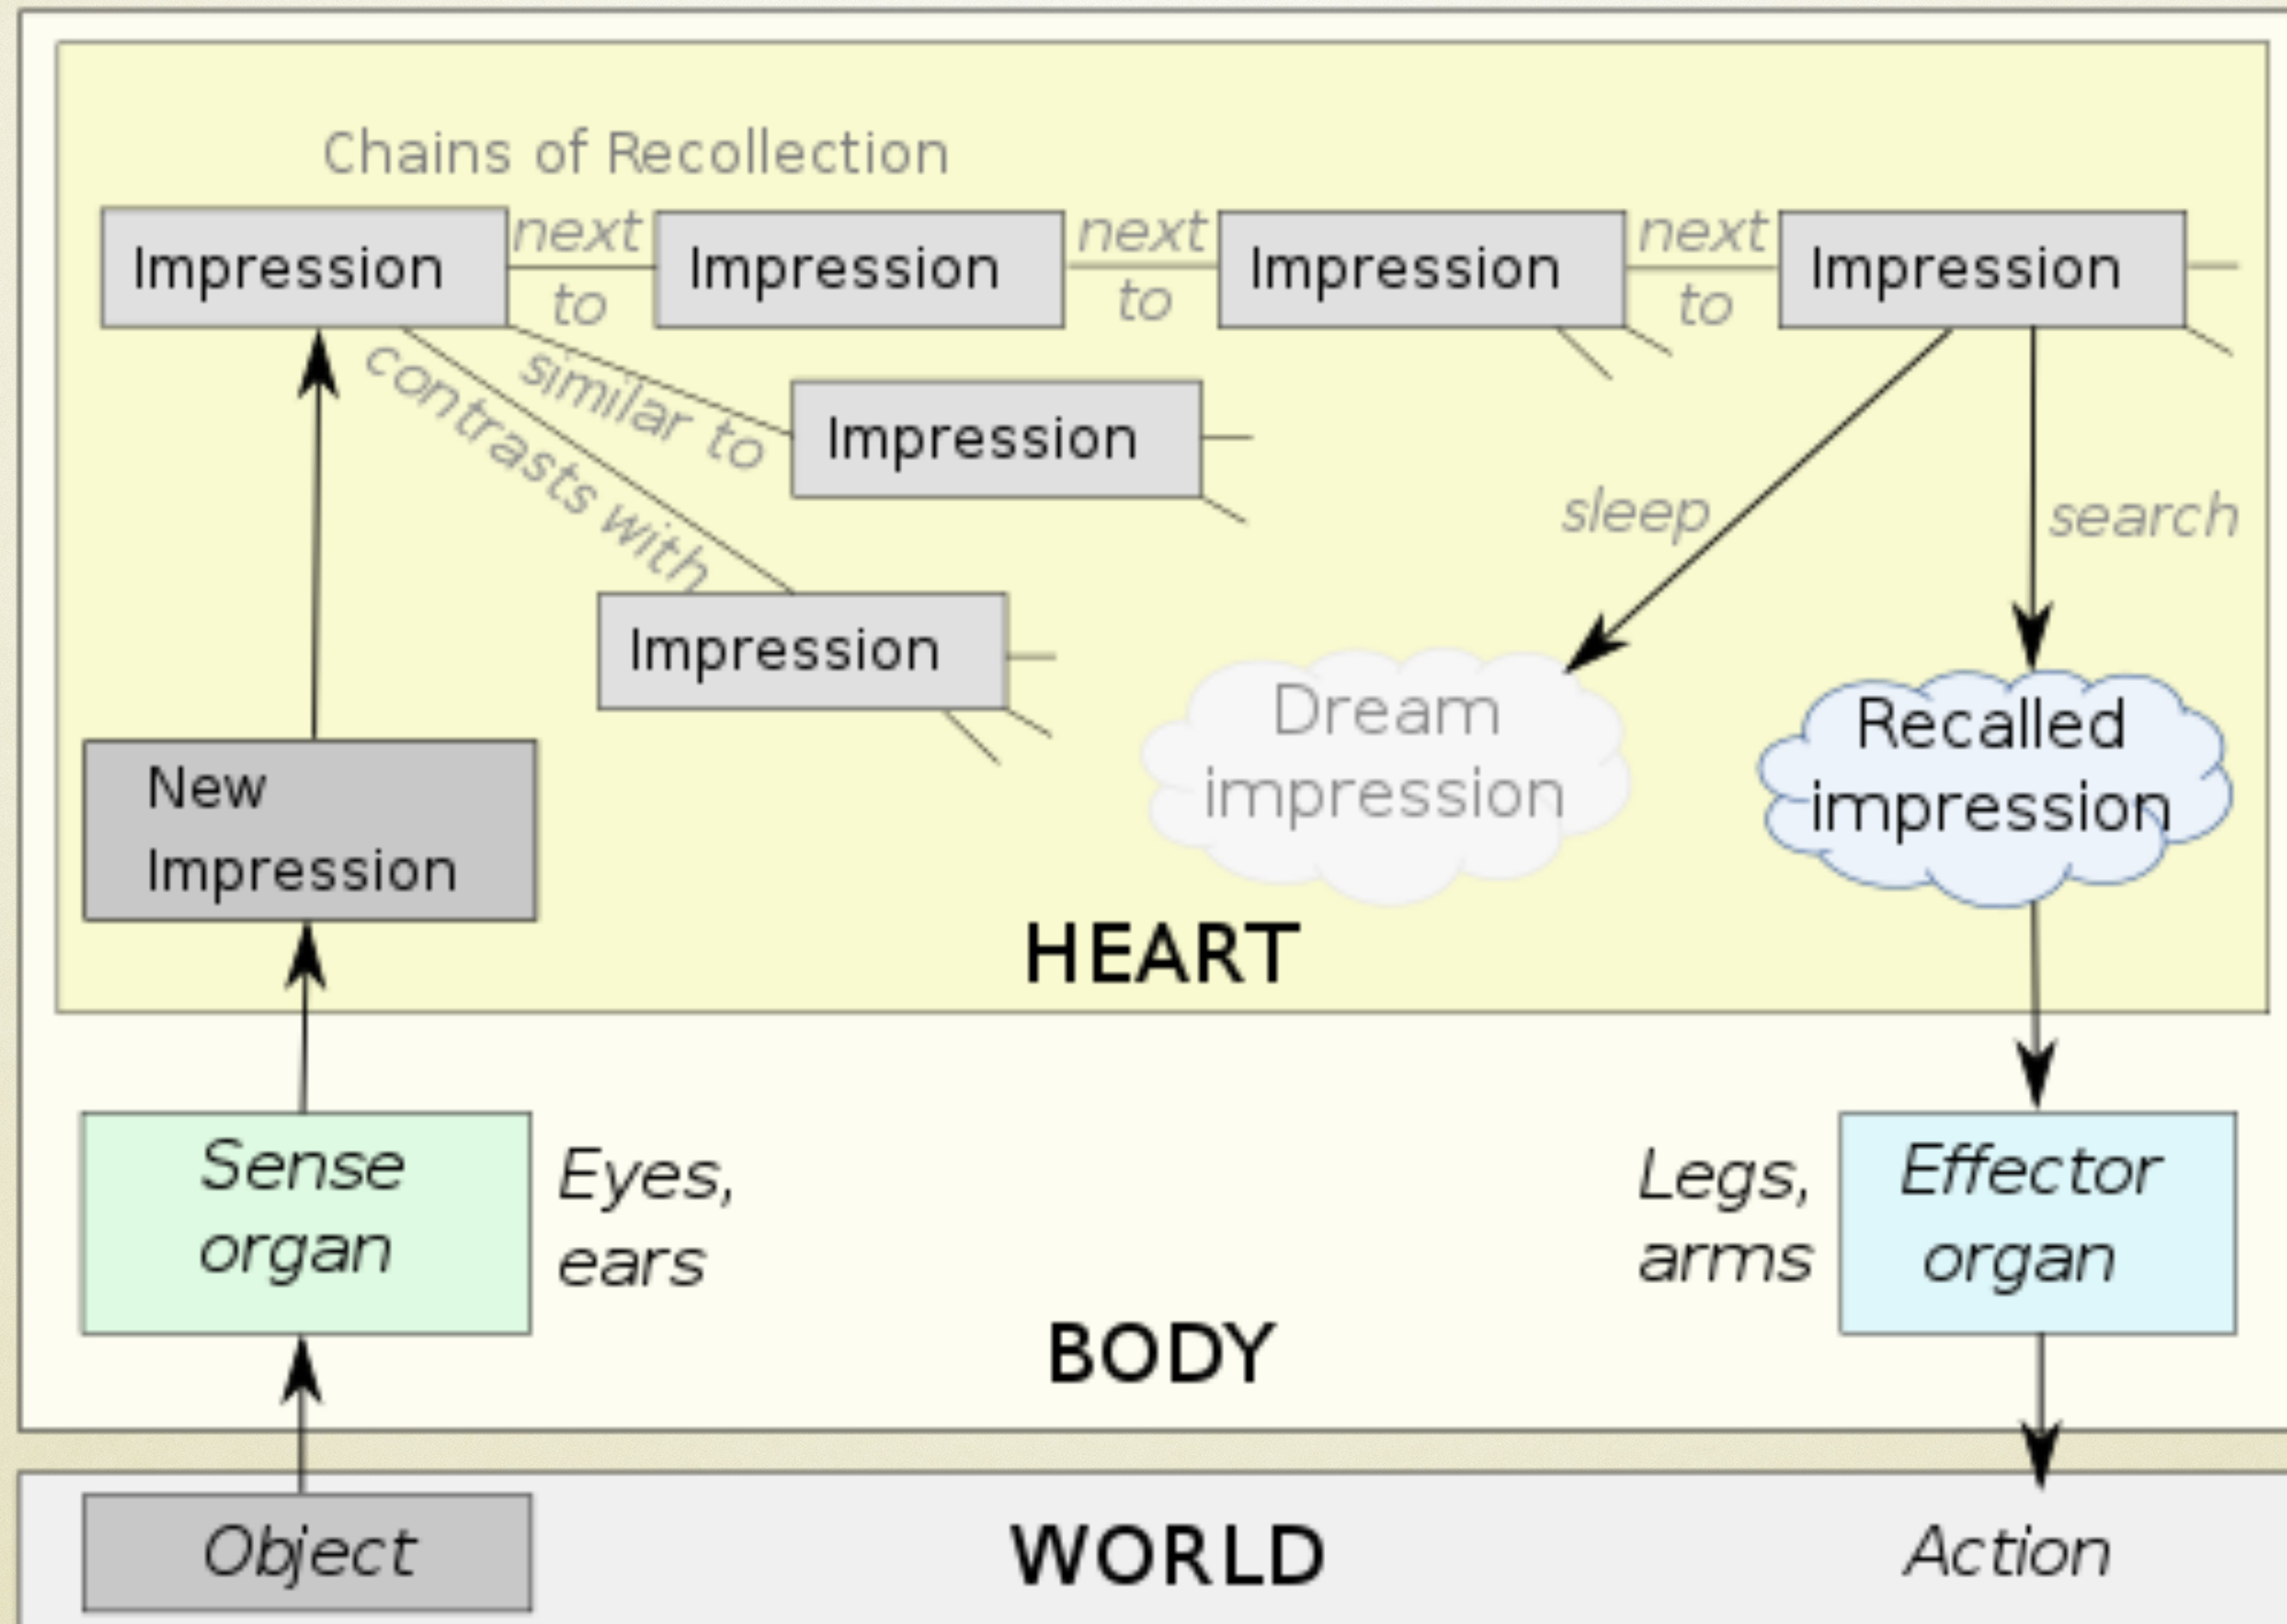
Chains of Recollection

Impression next to Impression next to Impression next to Impression

similar to

contrasts with

Impression

Impression

sleep

search

New Impression

Dream impression

Recalled impression

HEART

Sense organ

Eyes, ears

Legs, arms

Effector organ

BODY

Object

WORLD

Action